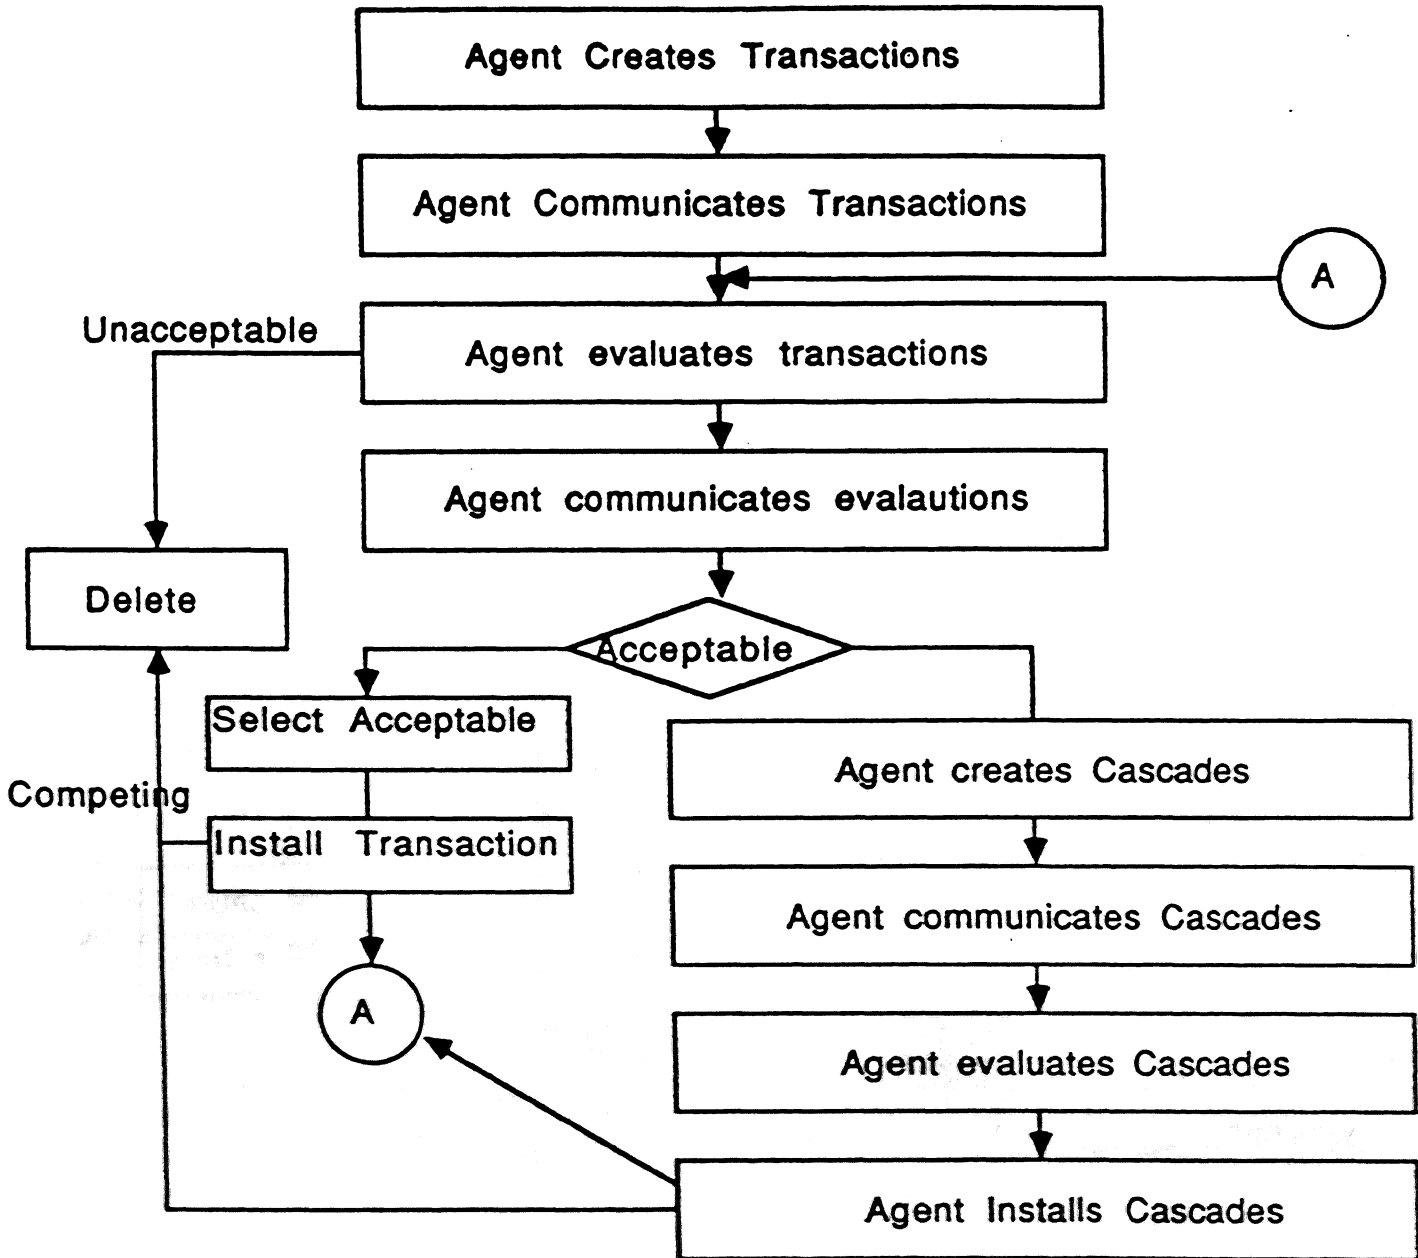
Agent Creates Transactions

Agent Communicates Transactions

A

Unacceptable

Agent evaluates transactions

Agent communicates evalautions

Delete

Acceptable

Select Acceptable

Agent creates Cascades

Competing

Install Transaction

Agent communicates Cascades

A

Agent evaluates Cascades

Agent Installs Cascades